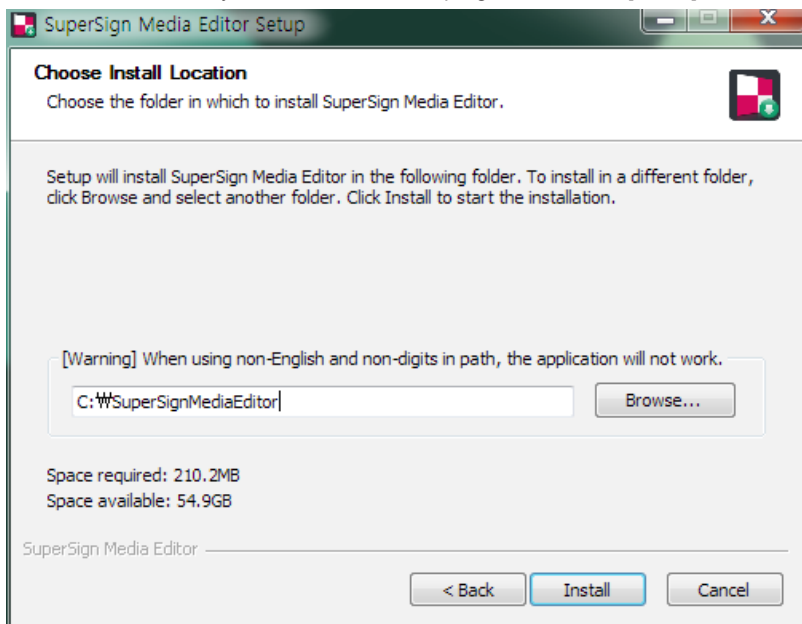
SuperSign Media Editor Setup

Choose Install Location

Choose the folder in which to install SuperSign Media Editor.

Setup will install SuperSign Media Editor in the following folder. To install in a different folder, click Browse and select another folder. Click Install to start the installation.

[Warning] When using non-English and non-digits in path, the application will not work.

C:₩SuperSignMediaEditor

Browse...

Space required: 210.2MB
Space available: 54.9GB

SuperSign Media Editor

< Back

Install

Cancel